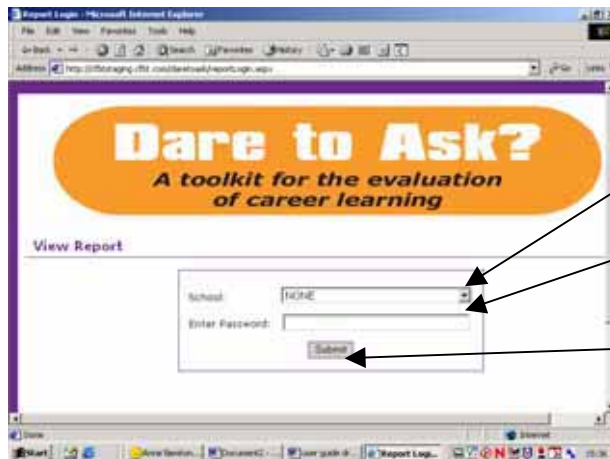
Report Login - Microsoft Internet Explorer

File Edit View Favorites Tools Help

Back Search Favorites History

Address http://cfbtstaging.cfbt.com/daretoask/reportLogin.aspx

Go Links

Dare to Ask?

A toolkit for the evaluation of career learning

View Report

School: NONE

Enter Password:

Submit

Done

Internet

Start

Report Logi...